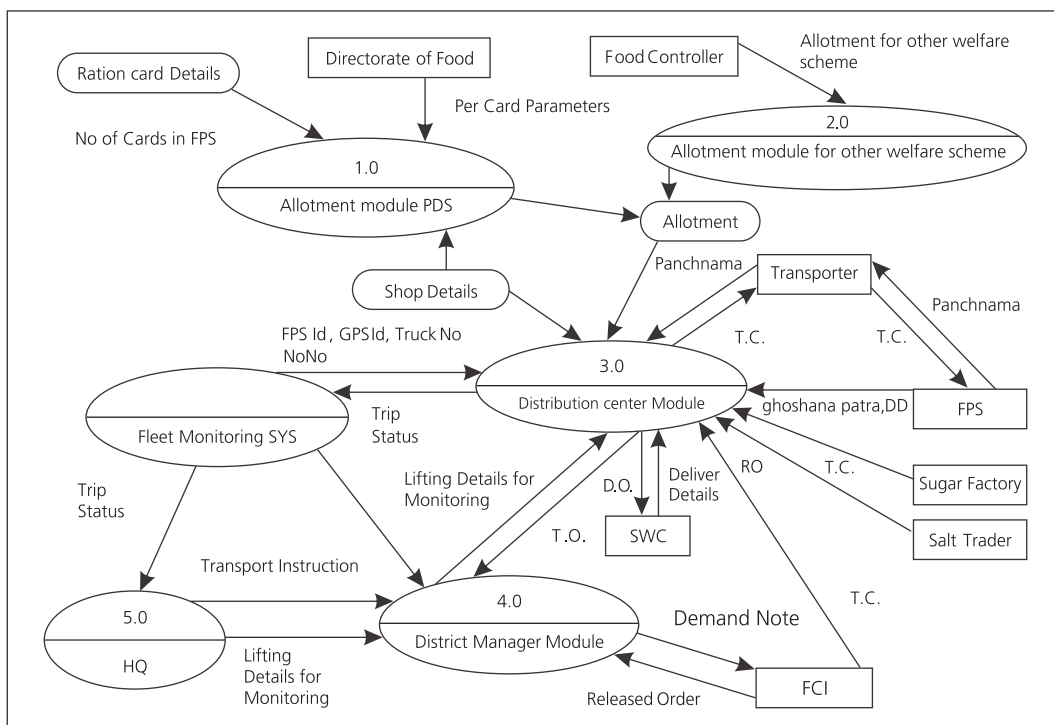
Ration card Details

Directorate of Food

Food Controller

Allotment for other welfare scheme

Per Card Parameters

No of Cards in FPS

2.0

Allotment module for other welfare scheme

1.0

Allotment module PDS

Allotment

Panchnama

Transporter

Panchnama

Shop Details

FPS Id, GPS Id, Truck No NoNo

T.C.

T.C.

3.0

Distribution center Module

Trip Status

ghoshana patra,DD

FPS

Fleet Monitoring SYS

Trip Status

Lifting Details for Monitoring

D.O.

Deliver Details

RO

T.C.

Sugar Factory

Salt Trader

T.O.

SWC

Transport Instruction

T.C.

5.0

HQ

4.0

District Manager Module

Demand Note

Lifting Details for Monitoring

Released Order

FCI